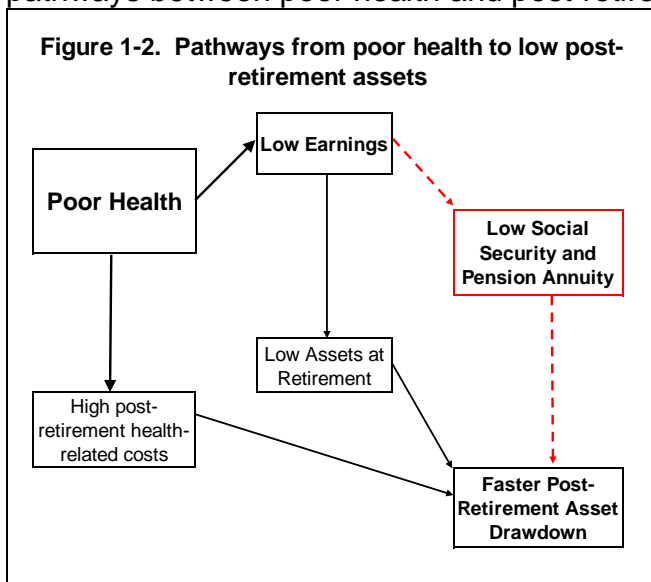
pathways between poor health and post-retire

Figure 1-2. Pathways from poor health to low post-retirement assets

Poor Health

Low Earnings

Low Social Security and Pension Annuity

Low Assets at Retirement

High post-retirement health-related costs

Faster Post-Retirement Asset Drawdown